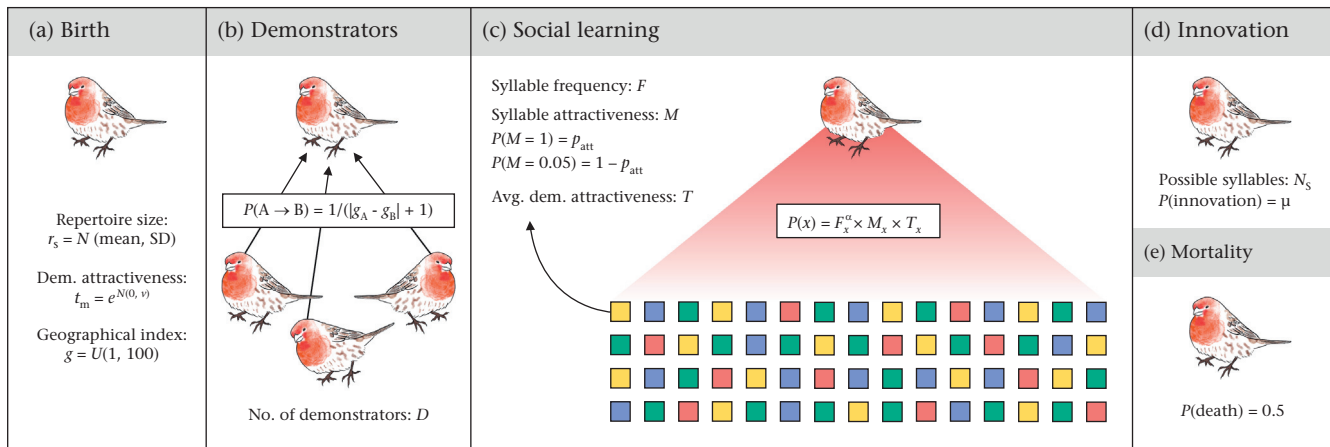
(a) Birth

Repertoire size: $r_s = N$ (mean, SD)

Dem. attractiveness: $t_m = e^{N(0, v)}$

Geographical index: $g = U(1, 100)$

(b) Demonstrators

$P(A \rightarrow B) = 1/(|g_A - g_B| + 1)$

No. of demonstrators: $D$

(c) Social learning

Syllable frequency: $F$

Syllable attractiveness: $M$
$P(M = 1) = p_{att}$
$P(M = 0.05) = 1 - p_{att}$

Avg. dem. attractiveness: $T$

$P(x) = F_x^{\alpha} \times M_x \times T_x$

(d) Innovation

Possible syllables: $N_S$
$P$(innovation) = μ

(e) Mortality

$P$(death) = 0.5